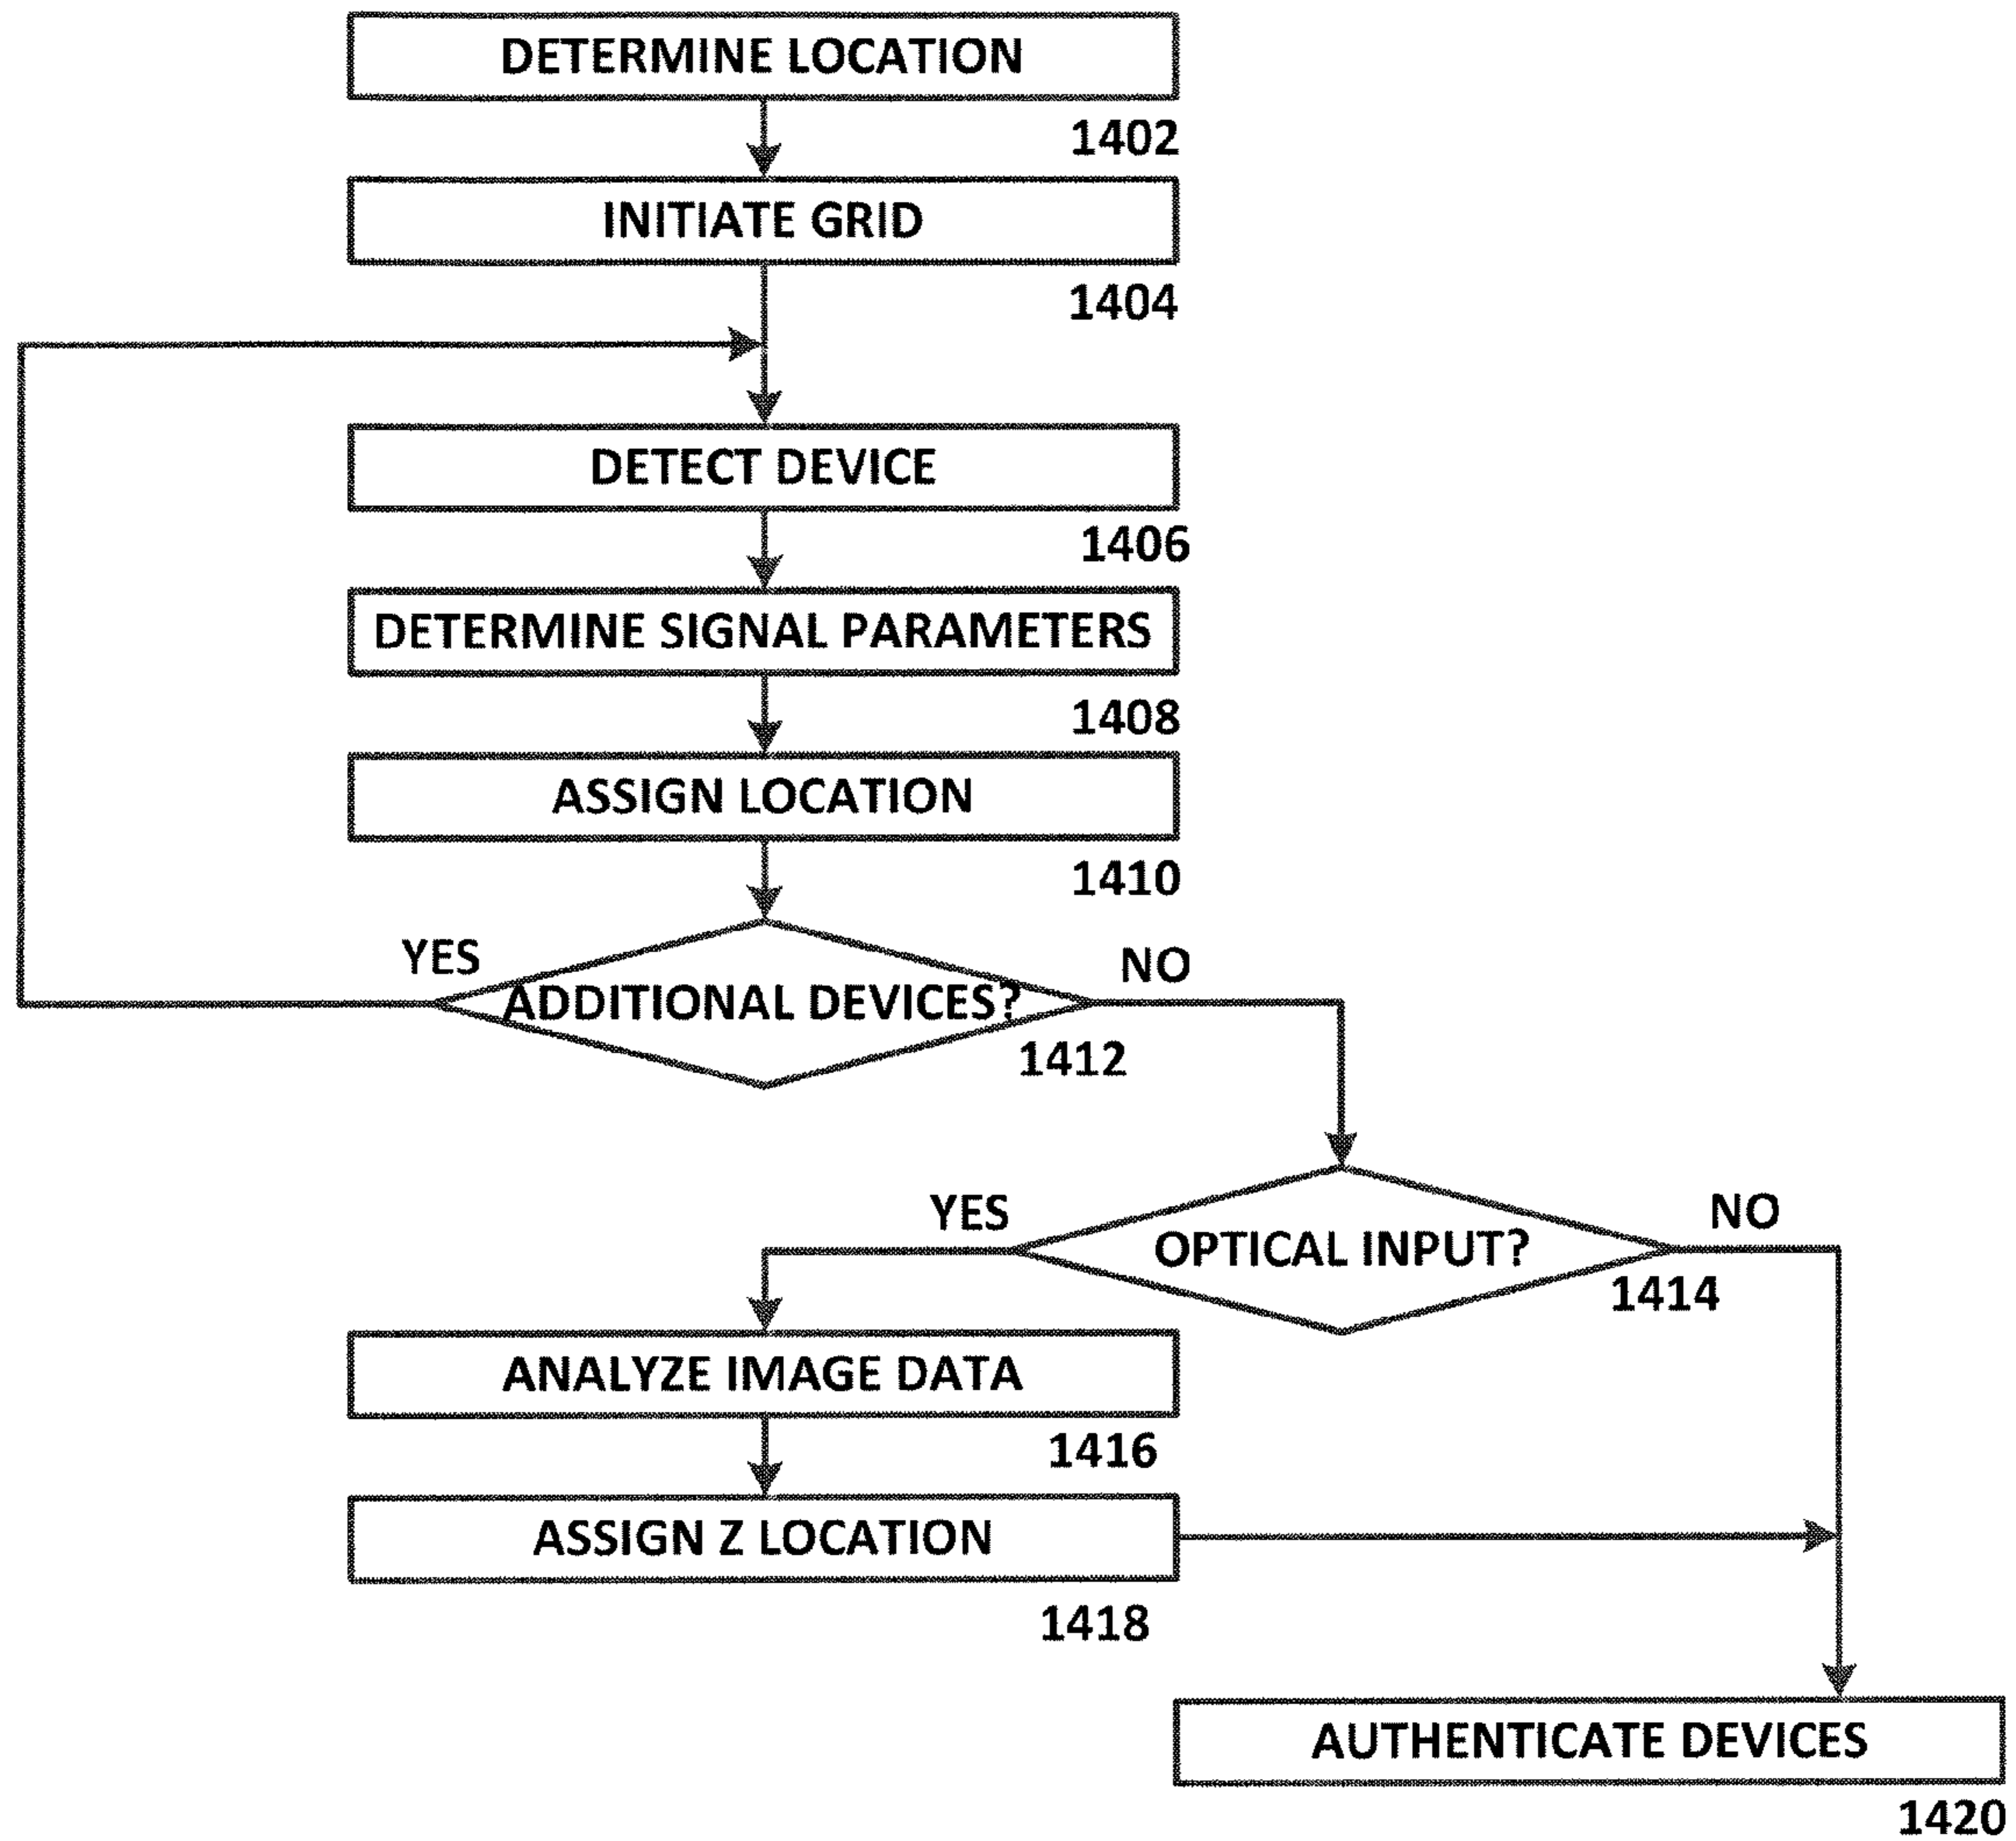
DETERMINE LOCATION
1402
INITIATE GRID
1404
DETECT DEVICE
1406
DETERMINE SIGNAL PARAMETERS
1408
ASSIGN LOCATION
1410
YES
ADDITIONAL DEVICES?
NO
1412
YES
OPTICAL INPUT?
NO
1414
ANALYZE IMAGE DATA
1416
ASSIGN Z LOCATION
1418
AUTHENTICATE DEVICES
1420